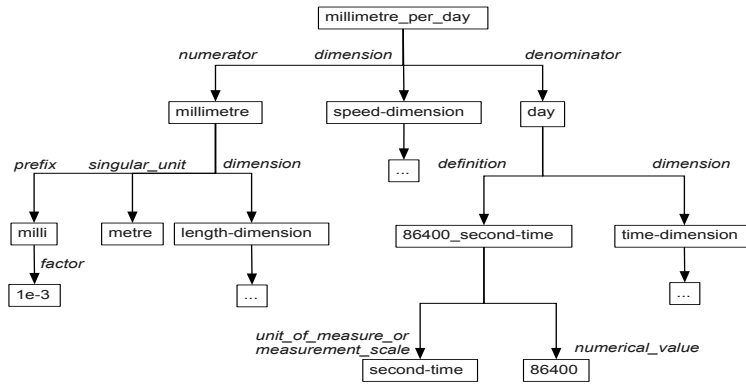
millimetre_per_day

numerator
dimension
denominator

millimetre
speed-dimension
day

...

prefix
singular_unit
dimension
definition
dimension

milli
metre
length-dimension
86400_second-time
time-dimension

factor

1e-3
...
...

unit_of_measure_or measurement_scale
numerical_value

second-time
86400